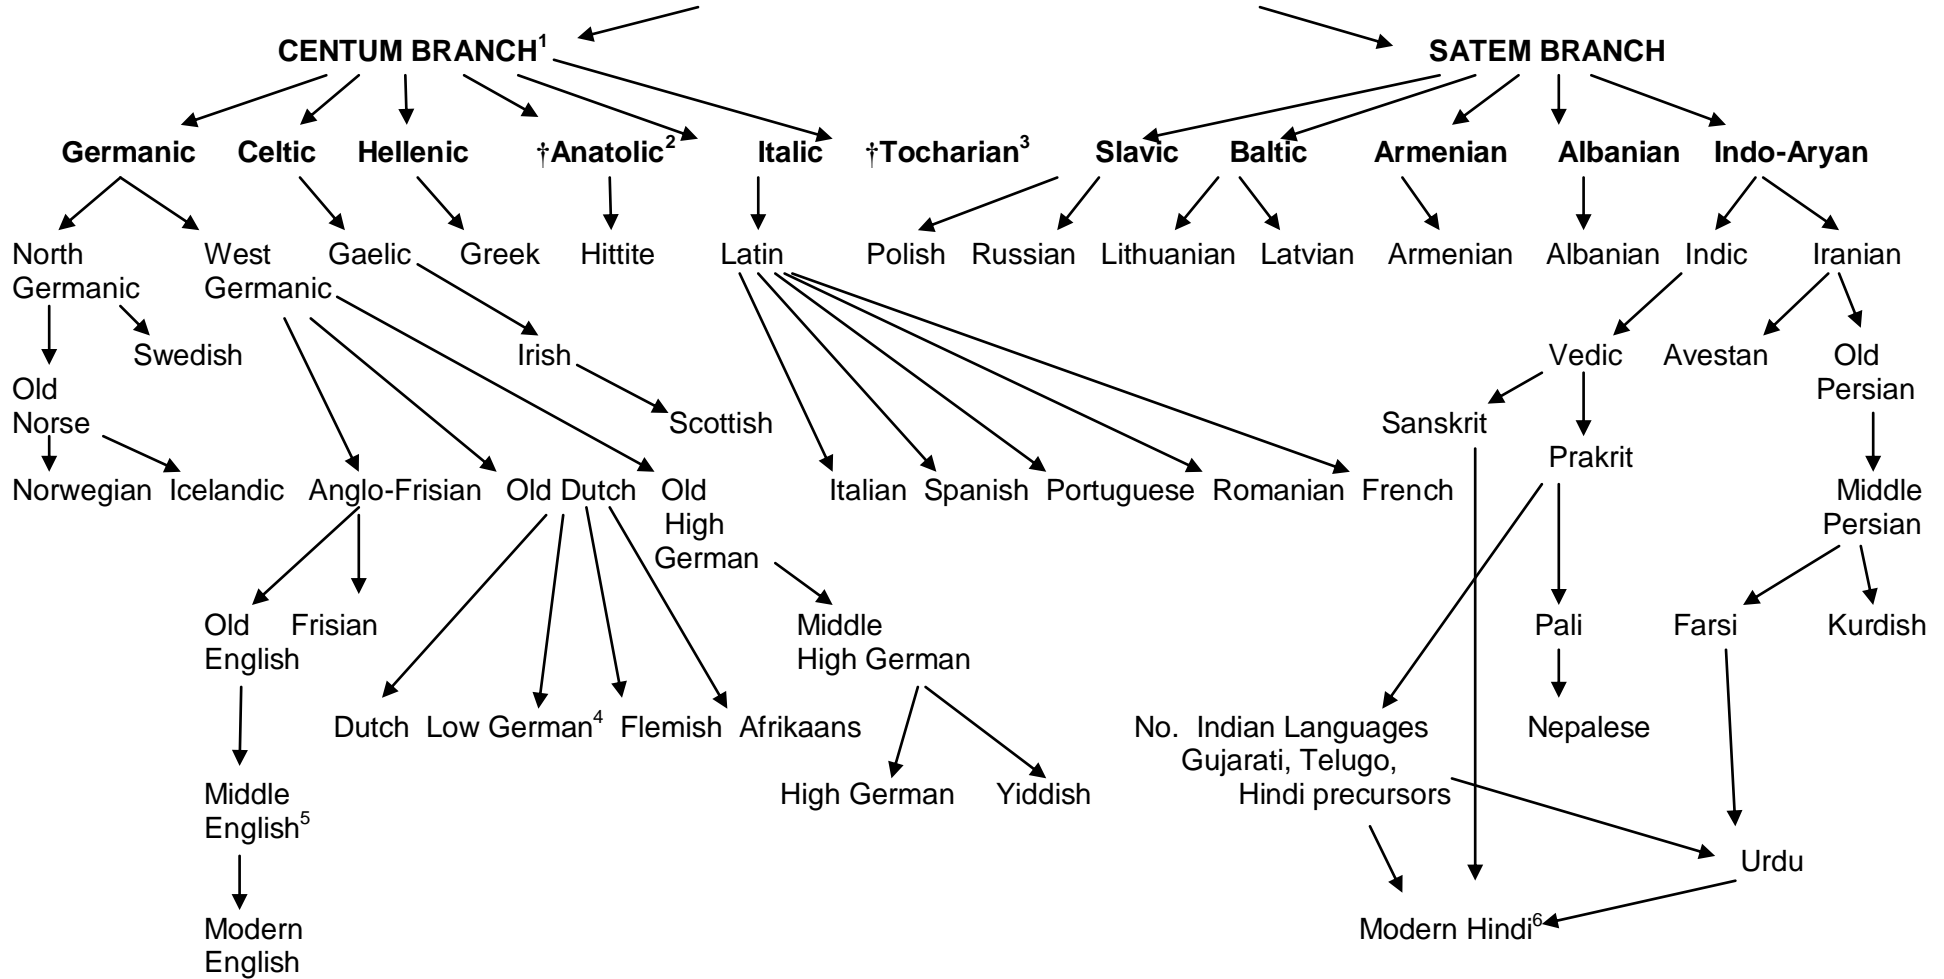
CENTUM BRANCH$^1$

SATEM BRANCH

Germanic Celtic Hellenic †Anatolic$^2$ Italic †Tocharian$^3$ Slavic Baltic Armenian Albanian Indo-Aryan

North Germanic West Germanic Gaelic Greek Hittite Latin Polish Russian Lithuanian Latvian Armenian Albanian Indic Iranian

Swedish Irish Vedic Avestan Old Persian

Old Norse Scottish Sanskrit

Prakrit

Norwegian Icelandic Anglo-Frisian Old Dutch Old High German Italian Spanish Portuguese Romanian French Middle Persian

Old English Frisian Middle High German Pali Farsi Kurdish

Dutch Low German$^4$ Flemish Afrikaans No. Indian Languages Gujarati, Telugo, Hindi precursors Nepalese

Middle English$^5$ High German Yiddish

Urdu

Modern English Modern Hindi$^6$